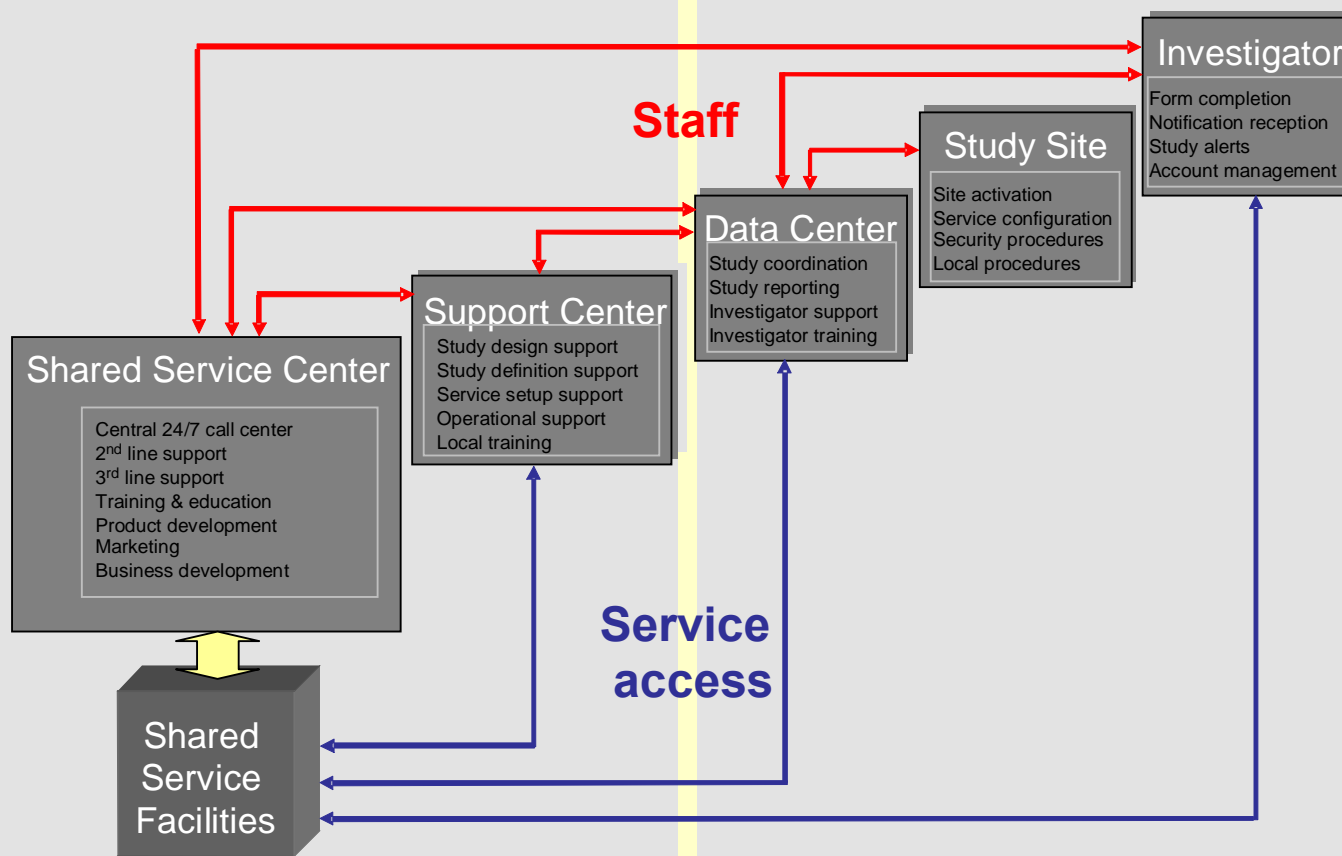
Investigator
Form completion
Notification reception
Study alerts
Account management

Staff

Study Site
Site activation
Service configuration
Security procedures
Local procedures

Data Center
Study coordination
Study reporting
Investigator support
Investigator training

Support Center
Study design support
Study definition support
Service setup support
Operational support
Local training

Shared Service Center
Central 24/7 call center
2$^{nd}$ line support
3$^{rd}$ line support
Training & education
Product development
Marketing
Business development

Service access

Shared Service Facilities